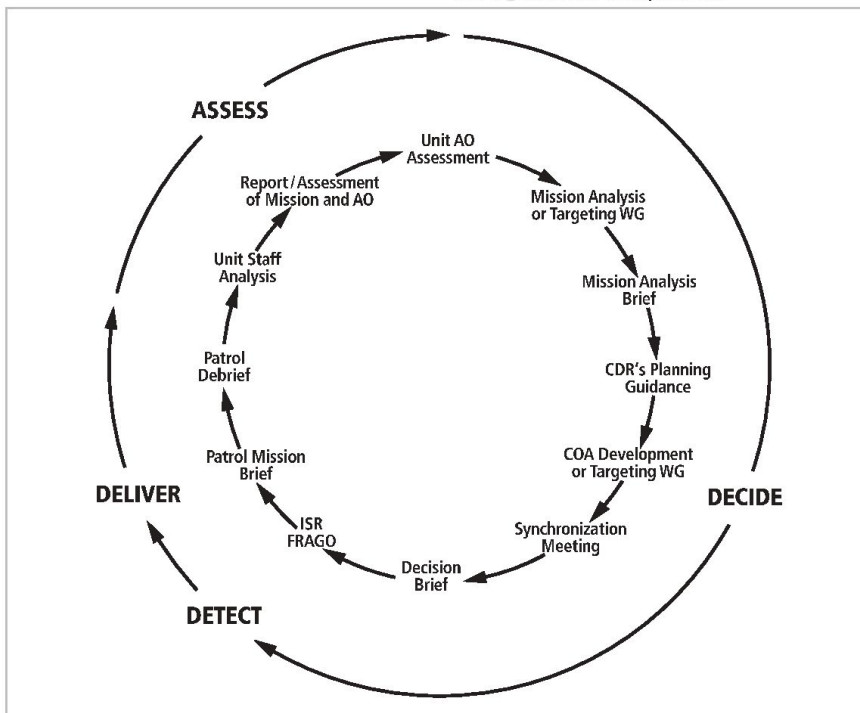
ASSESS

Unit AO Assessment

Mission Analysis or Targeting WG

Mission Analysis Brief

CDR's Planning Guidance

COA Development or Targeting WG

DECIDE

Synchronization Meeting

Decision Brief

DETECT

ISR FRAGO

Patrol Mission Brief

DELIVER

Patrol Debrief

Unit Staff Analysis

Report / Assessment of Mission and AO